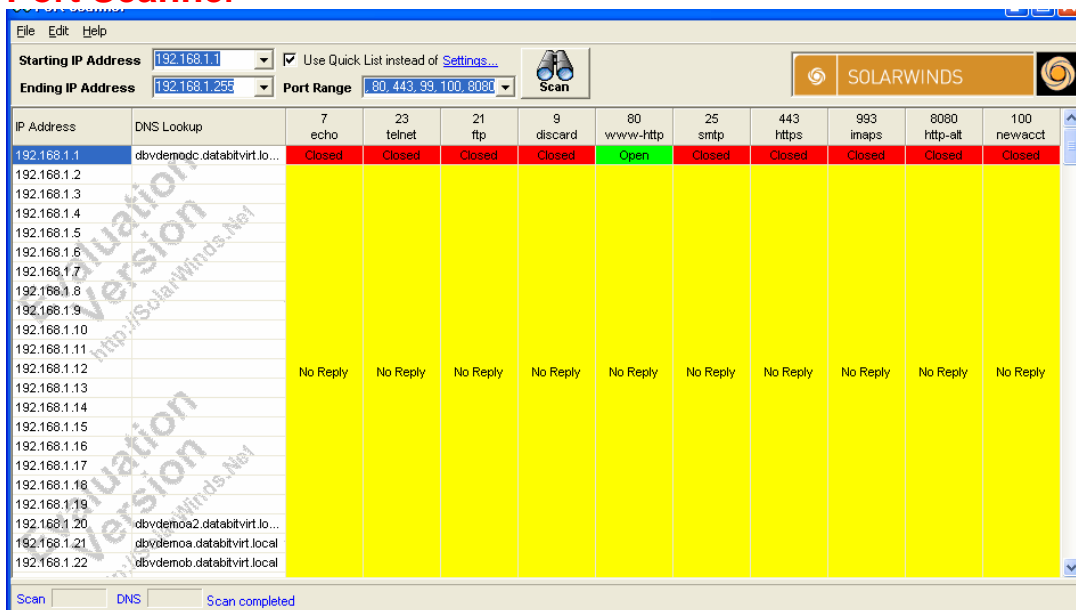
File Edit Help

Starting IP Address 192.168.1.1
Ending IP Address 192.168.1.255
Use Quick List instead of Settings...
Port Range , 80, 443, 99, 100, 8080
Scan

SOLARWINDS

| IP Address | DNS Lookup | 7 echo | 23 telnet | 21 ftp | 9 discard | 80 www-http | 25 smtp | 443 https | 993 imaps | 8080 http-alt | 100 newacct |
|---|---|---|---|---|---|---|---|---|---|---|---|
| 192.168.1.1 | dbvdemodc.databitvirt.lo... | Closed | Closed | Closed | Closed | Open | Closed | Closed | Closed | Closed | Closed |
| 192.168.1.2 | | | | | | | | | | | |
| 192.168.1.3 | | | | | | | | | | | |
| 192.168.1.4 | | | | | | | | | | | |
| 192.168.1.5 | | | | | | | | | | | |
| 192.168.1.6 | | | | | | | | | | | |
| 192.168.1.7 | | | | | | | | | | | |
| 192.168.1.8 | | | | | | | | | | | |
| 192.168.1.9 | | | | | | | | | | | |
| 192.168.1.10 | | | | | | | | | | | |
| 192.168.1.11 | | | | | | | | | | | |
| 192.168.1.12 | | No Reply | No Reply | No Reply | No Reply | No Reply | No Reply | No Reply | No Reply | No Reply | No Reply |
| 192.168.1.13 | | | | | | | | | | | |
| 192.168.1.14 | | | | | | | | | | | |
| 192.168.1.15 | | | | | | | | | | | |
| 192.168.1.16 | | | | | | | | | | | |
| 192.168.1.17 | | | | | | | | | | | |
| 192.168.1.18 | | | | | | | | | | | |
| 192.168.1.19 | | | | | | | | | | | |
| 192.168.1.20 | dbvdemoa2.databitvirt.lo... | | | | | | | | | | |
| 192.168.1.21 | dbvdemoa.databitvirt.local | | | | | | | | | | |
| 192.168.1.22 | dbvdemob.databitvirt.local | | | | | | | | | | |

Evaluation Version http://SolarWinds.Net
Evaluation Version http://SolarWinds.Net

Scan DNS Scan completed